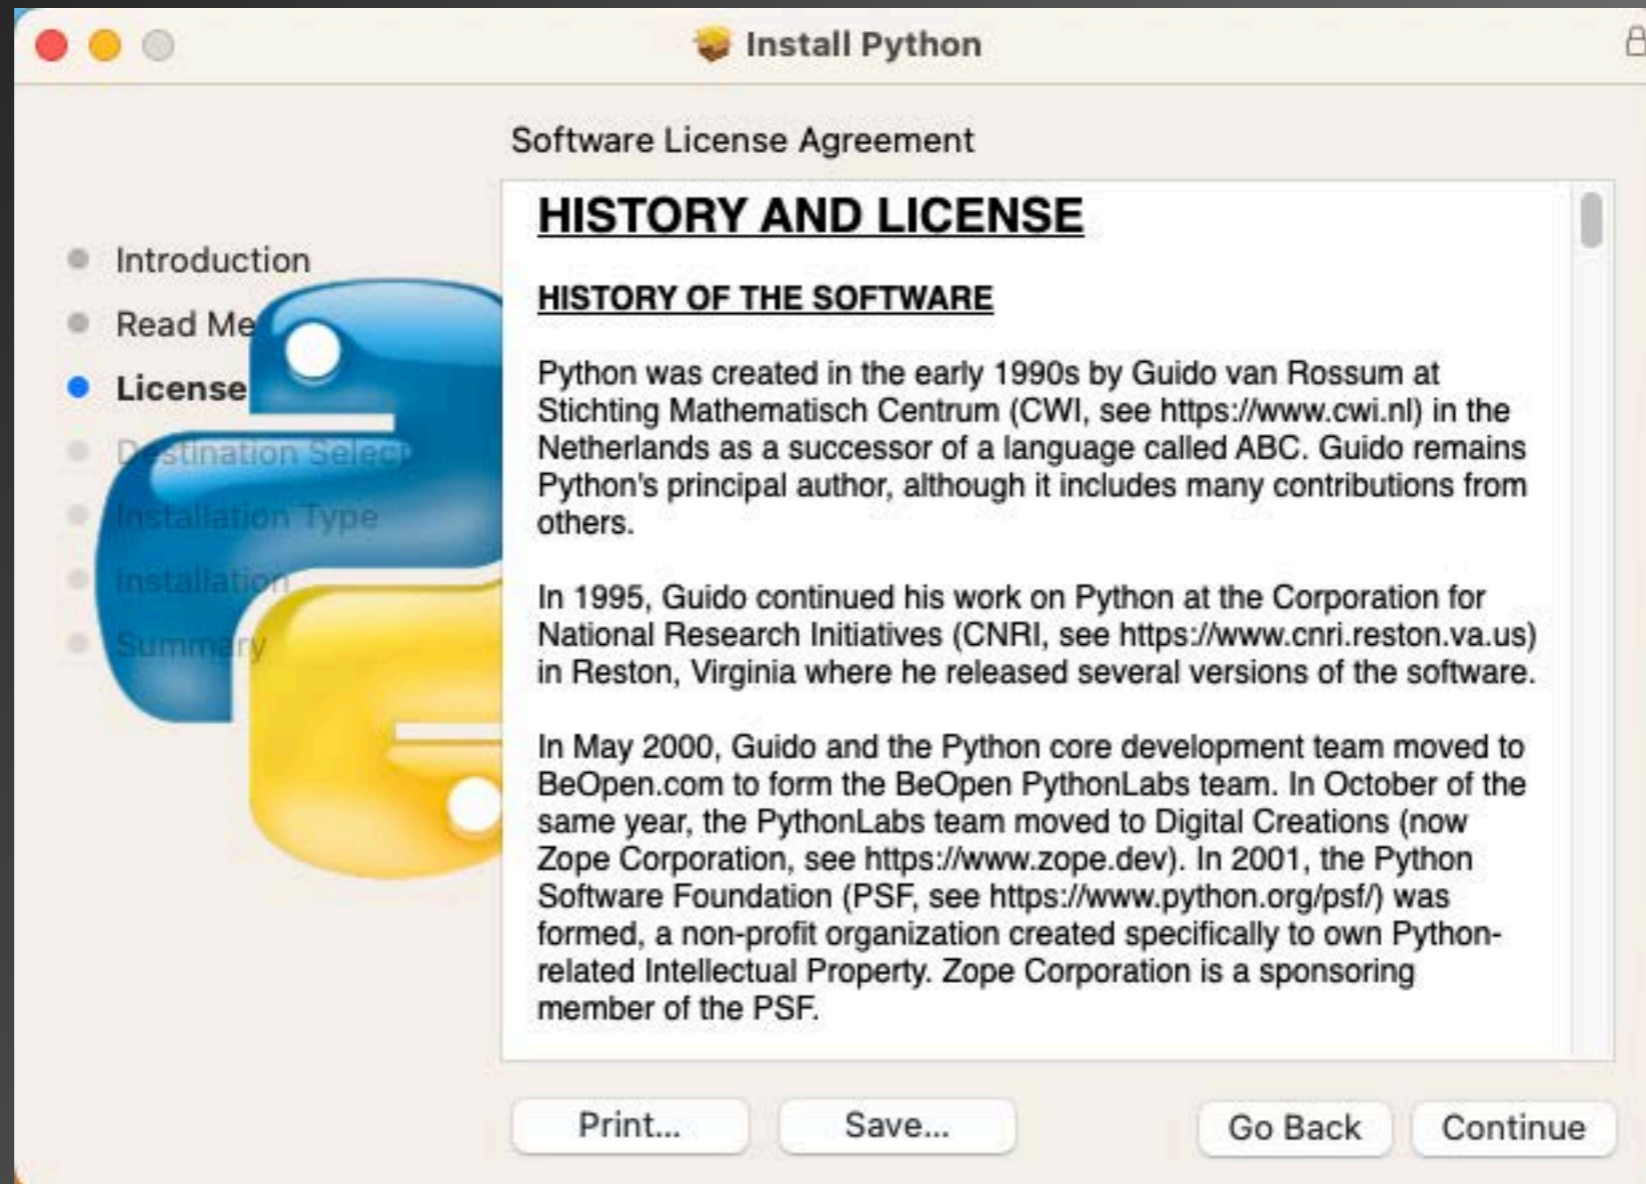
Install Python

Software License Agreement

Introduction
Read Me
License
Destination Select
Installation Type
Installation
Summary

HISTORY AND LICENSE

HISTORY OF THE SOFTWARE

Python was created in the early 1990s by Guido van Rossum at Stichting Mathematisch Centrum (CWI, see https://www.cwi.nl) in the Netherlands as a successor of a language called ABC. Guido remains Python's principal author, although it includes many contributions from others.

In 1995, Guido continued his work on Python at the Corporation for National Research Initiatives (CNRI, see https://www.cnri.reston.va.us) in Reston, Virginia where he released several versions of the software.

In May 2000, Guido and the Python core development team moved to BeOpen.com to form the BeOpen PythonLabs team. In October of the same year, the PythonLabs team moved to Digital Creations (now Zope Corporation, see https://www.zope.dev). In 2001, the Python Software Foundation (PSF, see https://www.python.org/psf/) was formed, a non-profit organization created specifically to own Python-related Intellectual Property. Zope Corporation is a sponsoring member of the PSF.

Print...
Save...
Go Back
Continue